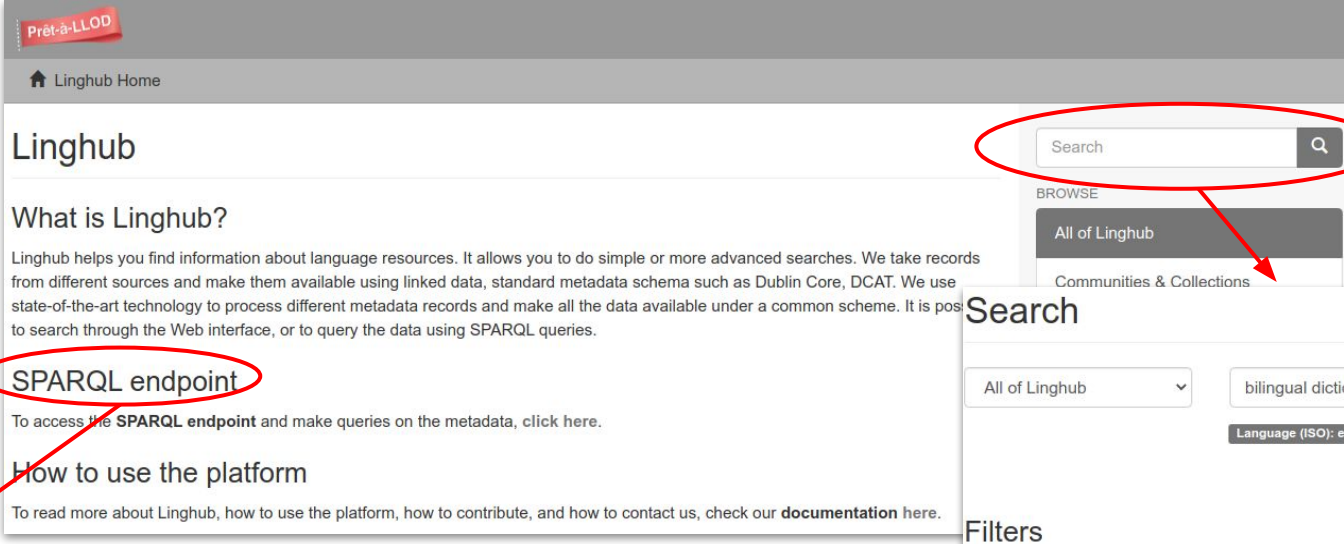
Prêt-à-LLOD

Linghub Home

Linghub

What is Linghub?

Linghub helps you find information about language resources. It allows you to do simple or more advanced searches. We take records from different sources and make them available using linked data, standard metadata schema such as Dublin Core, DCAT. We use state-of-the-art technology to process different metadata records and make all the data available under a common scheme. It is pos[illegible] to search through the Web interface, or to query the data using SPARQL queries.

SPARQL endpoint

To access the SPARQL endpoint and make queries on the metadata, click here.

How to use the platform

To read more about Linghub, how to use the platform, how to contribute, and how to contact us, check our documentation here.

Search

BROWSE

All of Linghub

Communities & Collections

Search

All of Linghub

bilingual dicti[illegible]

Language (ISO): e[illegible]

Filters